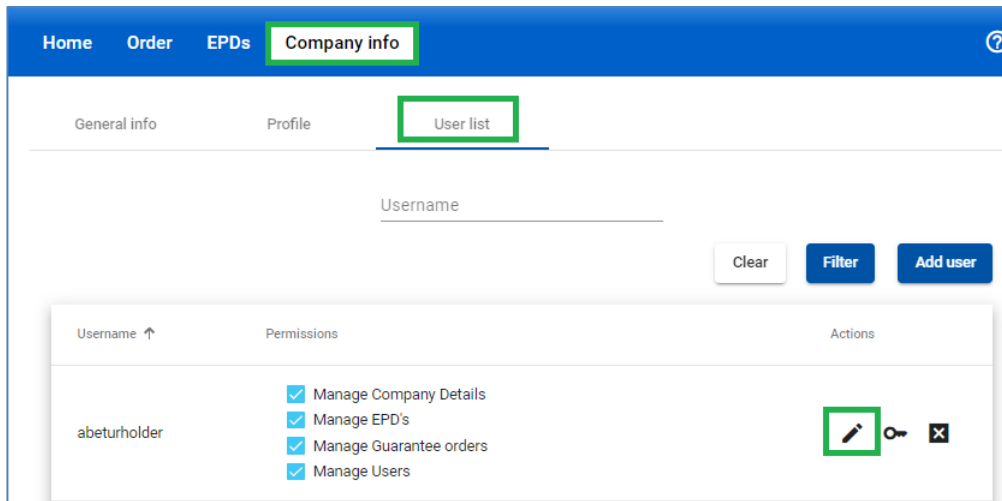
Home Order EPDs Company info

General info Profile User list

Username

Clear Filter Add user

| Username ↑ | Permissions | Actions |
|---|---|---|
| abeturholder | Manage Company Details<br>Manage EPD's<br>Manage Guarantee orders<br>Manage Users | |